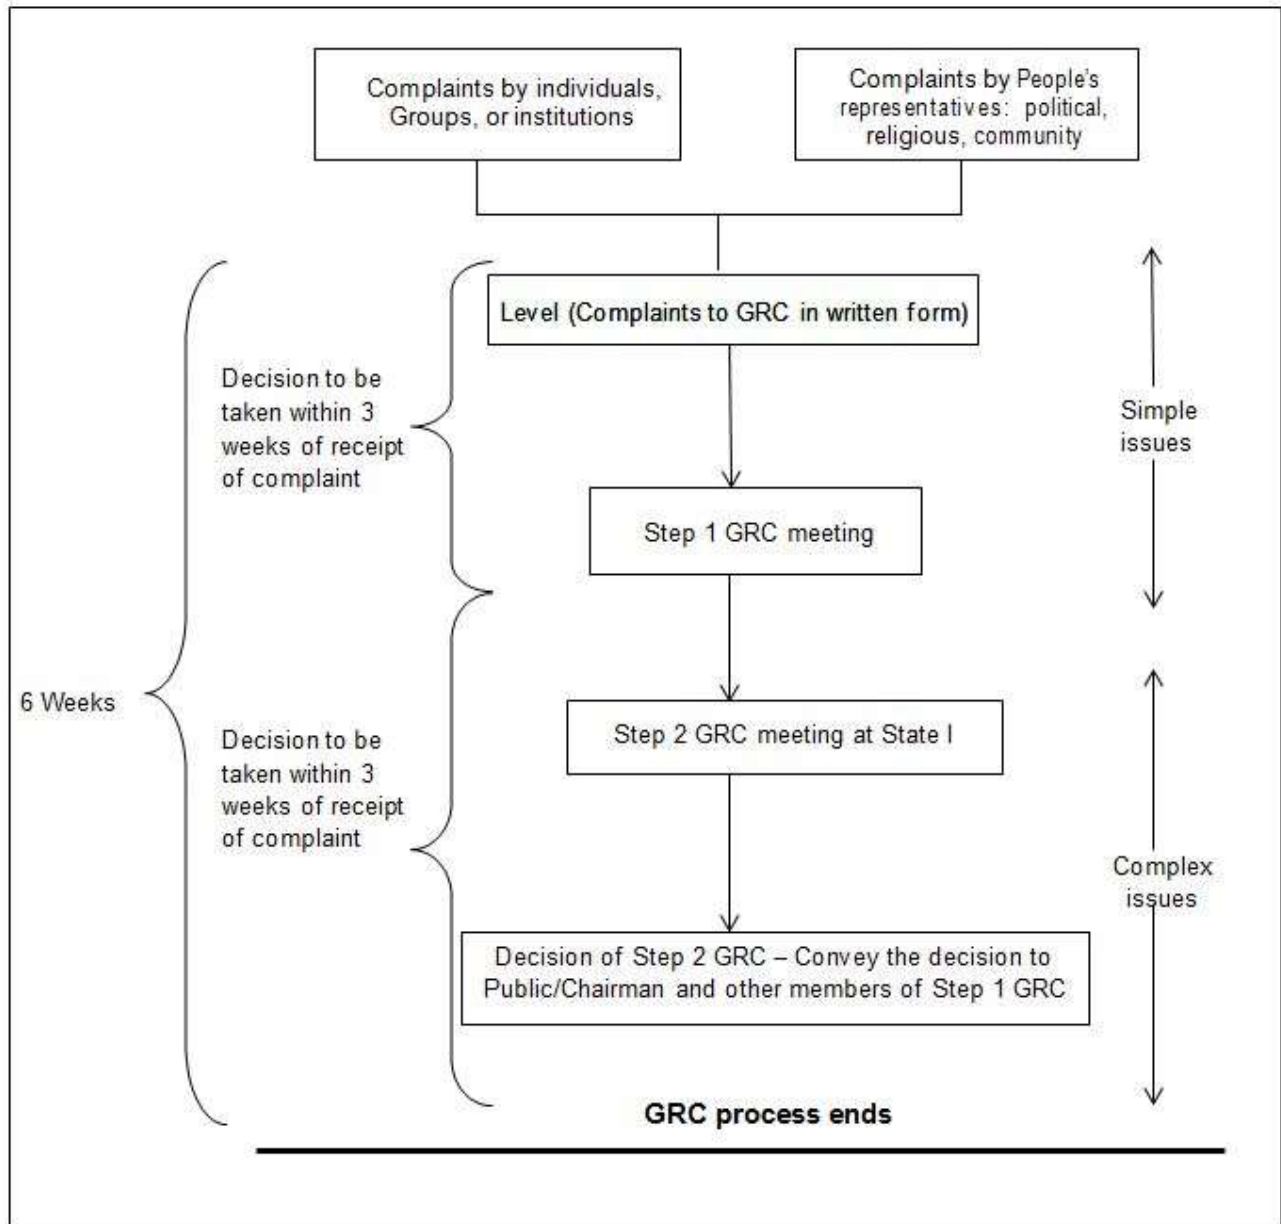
Complaints by individuals, Groups, or institutions

Complaints by People's representatives: political, religious, community

Level (Complaints to GRC in written form)

Decision to be taken within 3 weeks of receipt of complaint

Simple issues

Step 1 GRC meeting

6 Weeks

Step 2 GRC meeting at State l

Decision to be taken within 3 weeks of receipt of complaint

Complex issues

Decision of Step 2 GRC – Convey the decision to Public/Chairman and other members of Step 1 GRC

GRC process ends